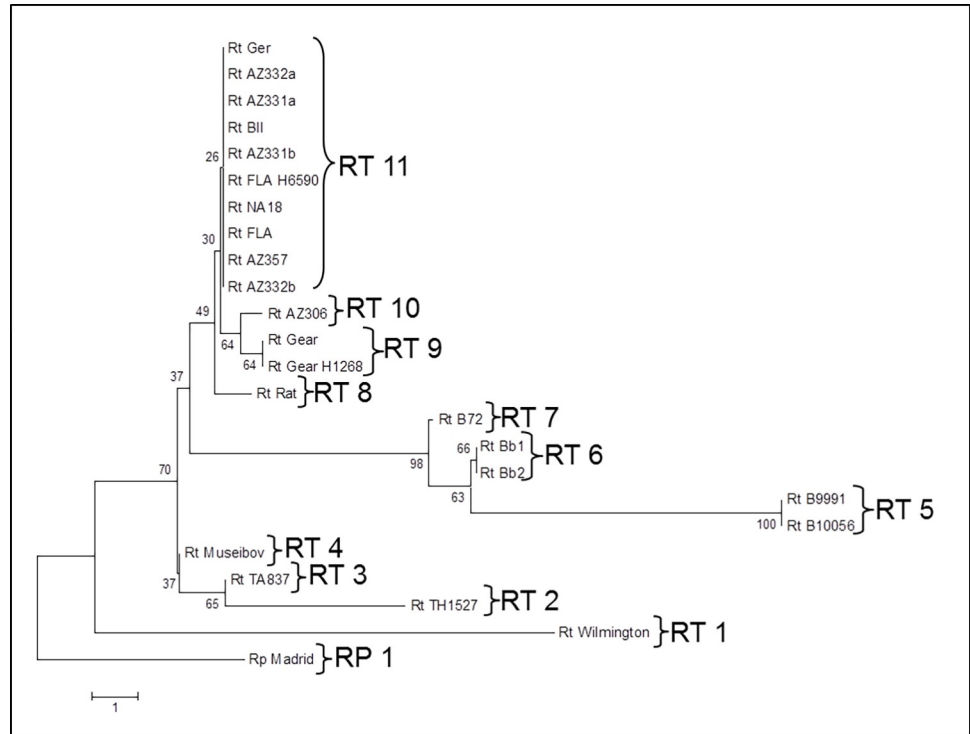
Rt Ger
Rt AZ332a
Rt AZ331a
Rt BII
Rt AZ331b
Rt FLA H6590
Rt NA18
Rt FLA
Rt AZ357
Rt AZ332b
RT 11
26
30
49
Rt AZ306
RT 10
64
Rt Gear
64
Rt Gear H1268
RT 9
37
Rt Rat
RT 8
Rt B72
RT 7
66
Rt Bb1
Rt Bb2
RT 6
98
63
70
Rt B9991
100
Rt B10056
RT 5
Rt Museibov
RT 4
37
Rt TA837
RT 3
65
Rt TH1527
RT 2
Rt Wilmington
RT 1
Rp Madrid
RP 1
1